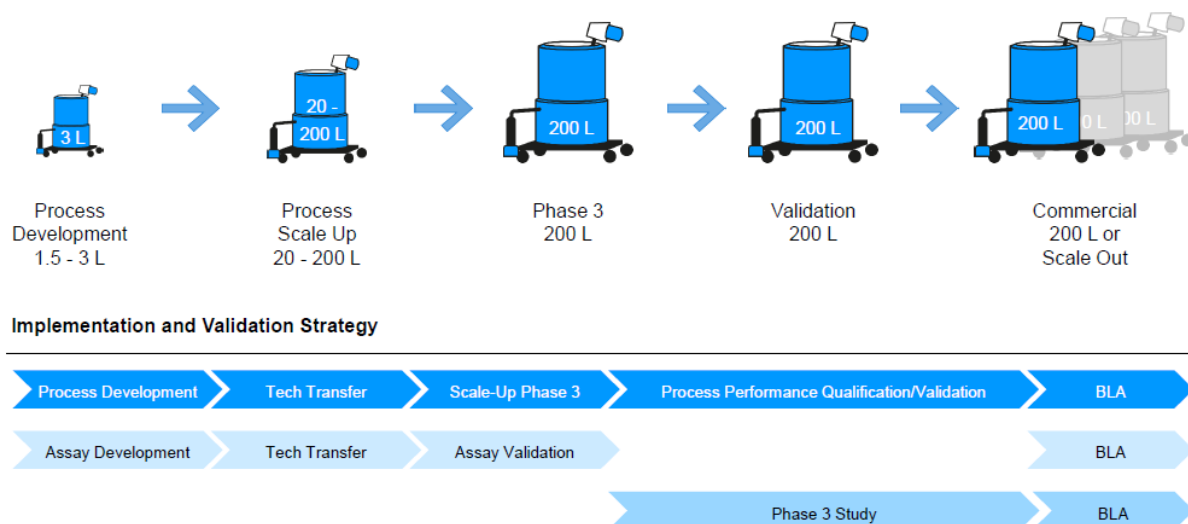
3 L

20 - 200 L

200 L

200 L

200 L

0 L

0 L

Process Development 1.5 - 3 L

Process Scale Up 20 - 200 L

Phase 3 200 L

Validation 200 L

Commercial 200 L or Scale Out

Implementation and Validation Strategy

Process Development

Tech Transfer

Scale-Up Phase 3

Process Performance Qualification/Validation

BLA

Assay Development

Tech Transfer

Assay Validation

BLA

Phase 3 Study

BLA